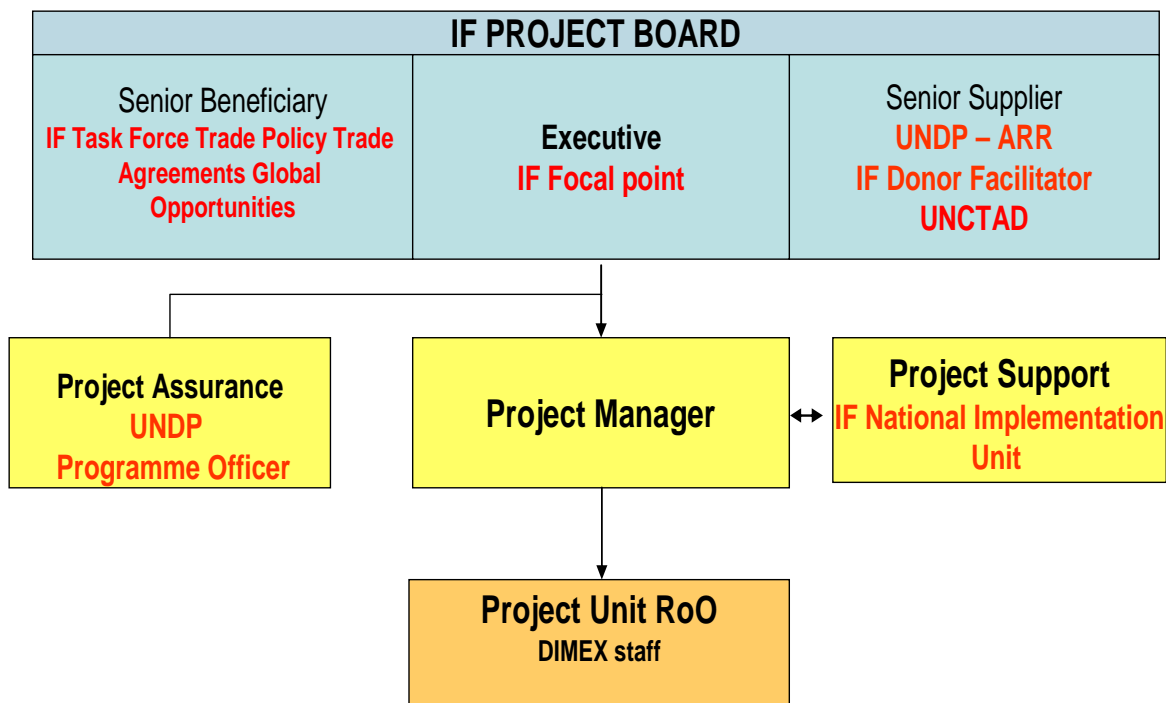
IF PROJECT BOARD

Senior Beneficiary
IF Task Force Trade Policy Trade Agreements Global Opportunities

Executive
IF Focal point

Senior Supplier
UNDP – ARR
IF Donor Facilitator
UNCTAD

Project Assurance
UNDP
Programme Officer

Project Manager

Project Support
IF National Implementation Unit

Project Unit RoO
DIMEX staff